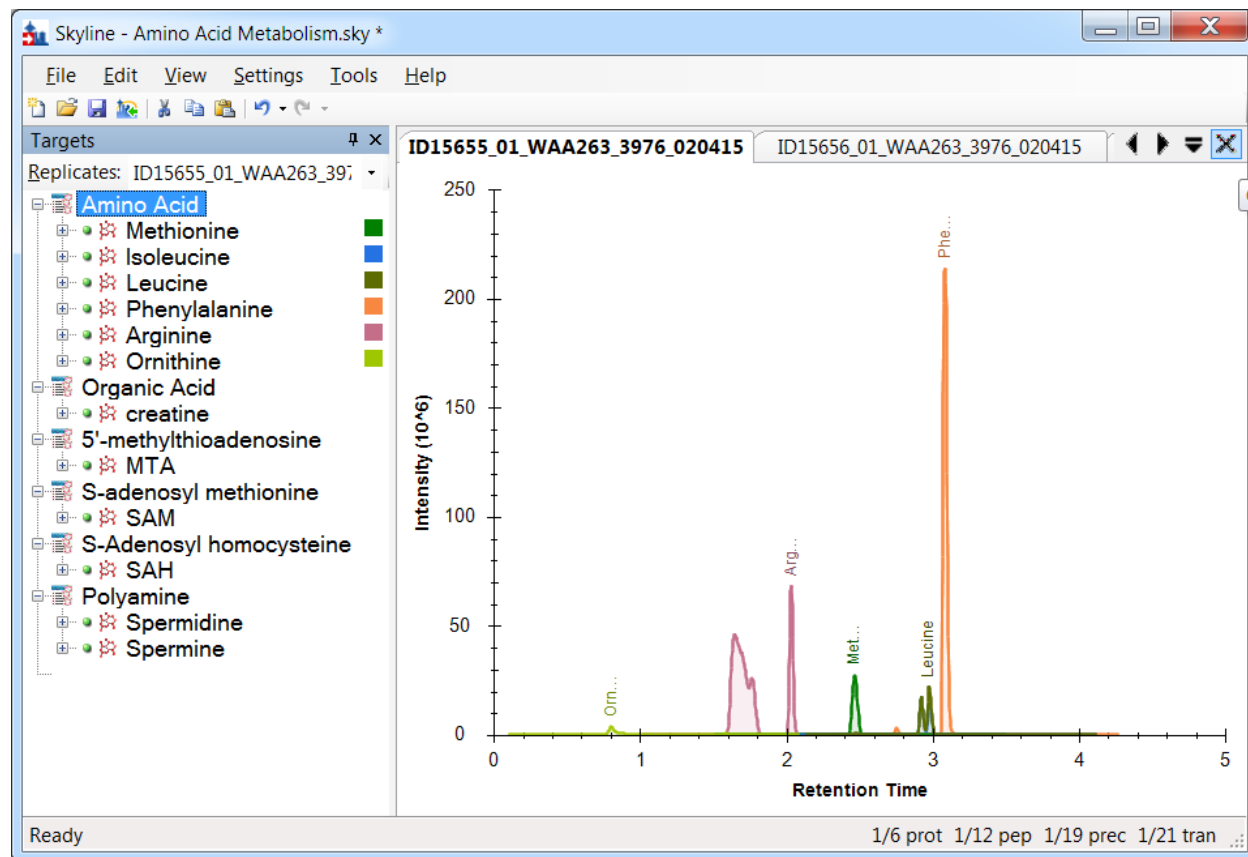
Skyline - Amino Acid Metabolism.sky *

File Edit View Settings Tools Help

Targets

Replicates: ID15655_01_WAA263_397

Amino Acid
Methionine
Isoleucine
Leucine
Phenylalanine
Arginine
Ornithine
Organic Acid
creatine
5'-methylthioadenosine
MTA
S-adenosyl methionine
SAM
S-Adenosyl homocysteine
SAH
Polyamine
Spermidine
Spermine

ID15655_01_WAA263_3976_020415 ID15656_01_WAA263_3976_020415

Intensity (10^6)

250
200
150
100
50
0

Phe...
Arg...
Met...
Leucine
Orn...

0 1 2 3 4 5

Retention Time

Ready

1/6 prot 1/12 pep 1/19 prec 1/21 tran